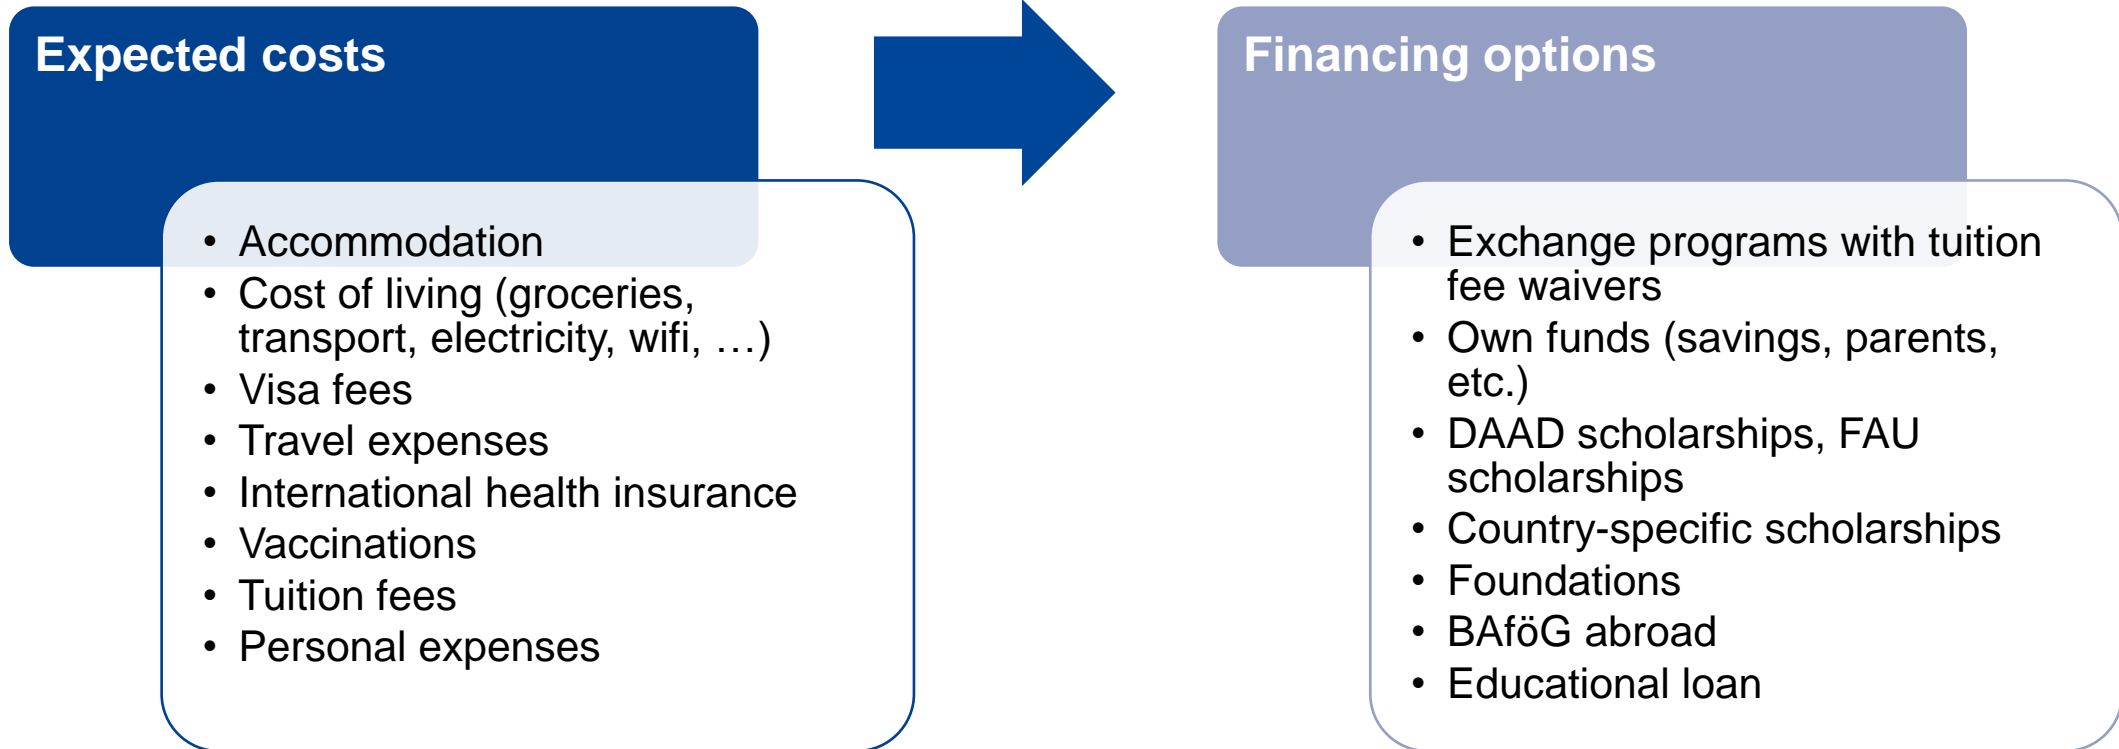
Expected costs

- Accommodation
- Cost of living (groceries, transport, electricity, wifi, …)
- Visa fees
- Travel expenses
- International health insurance
- Vaccinations
- Tuition fees
- Personal expenses

Financing options

- Exchange programs with tuition fee waivers
- Own funds (savings, parents, etc.)
- DAAD scholarships, FAU scholarships
- Country-specific scholarships
- Foundations
- BAföG abroad
- Educational loan